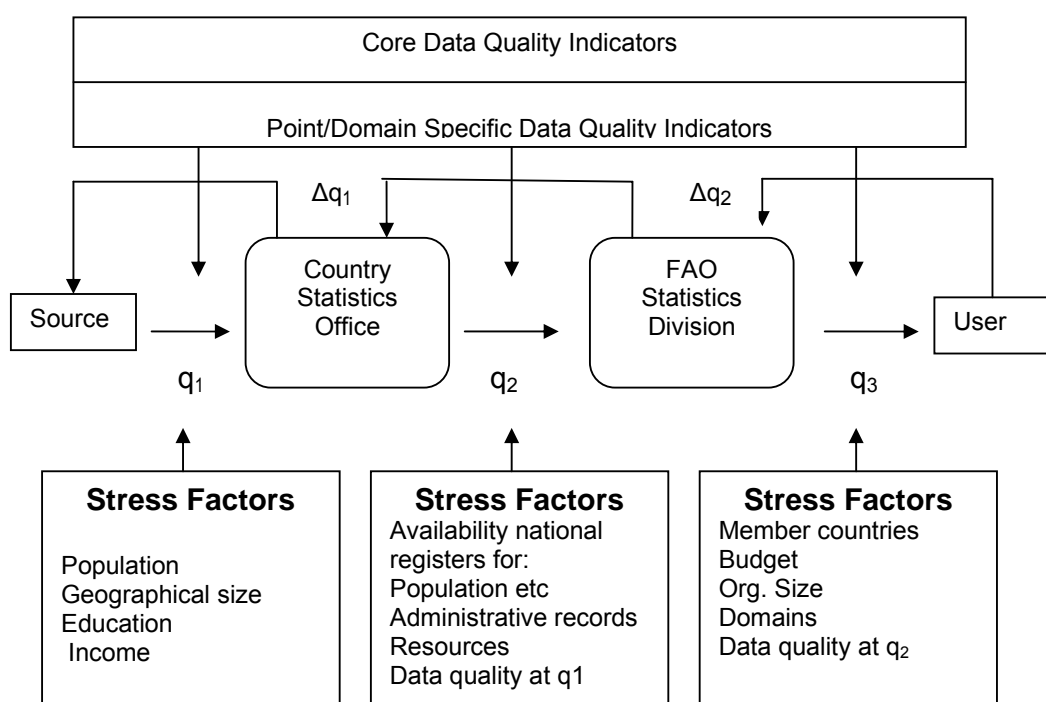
Core Data Quality Indicators

Point/Domain Specific Data Quality Indicators

$\Delta q_1$

$\Delta q_2$

Source

Country Statistics Office

FAO Statistics Division

User

$q_1$

$q_2$

$q_3$

**Stress Factors**
Population
Geographical size
Education
Income

**Stress Factors**
Availability national registers for:
Population etc
Administrative records
Resources
Data quality at q1

**Stress Factors**
Member countries
Budget
Org. Size
Domains
Data quality at $q_2$